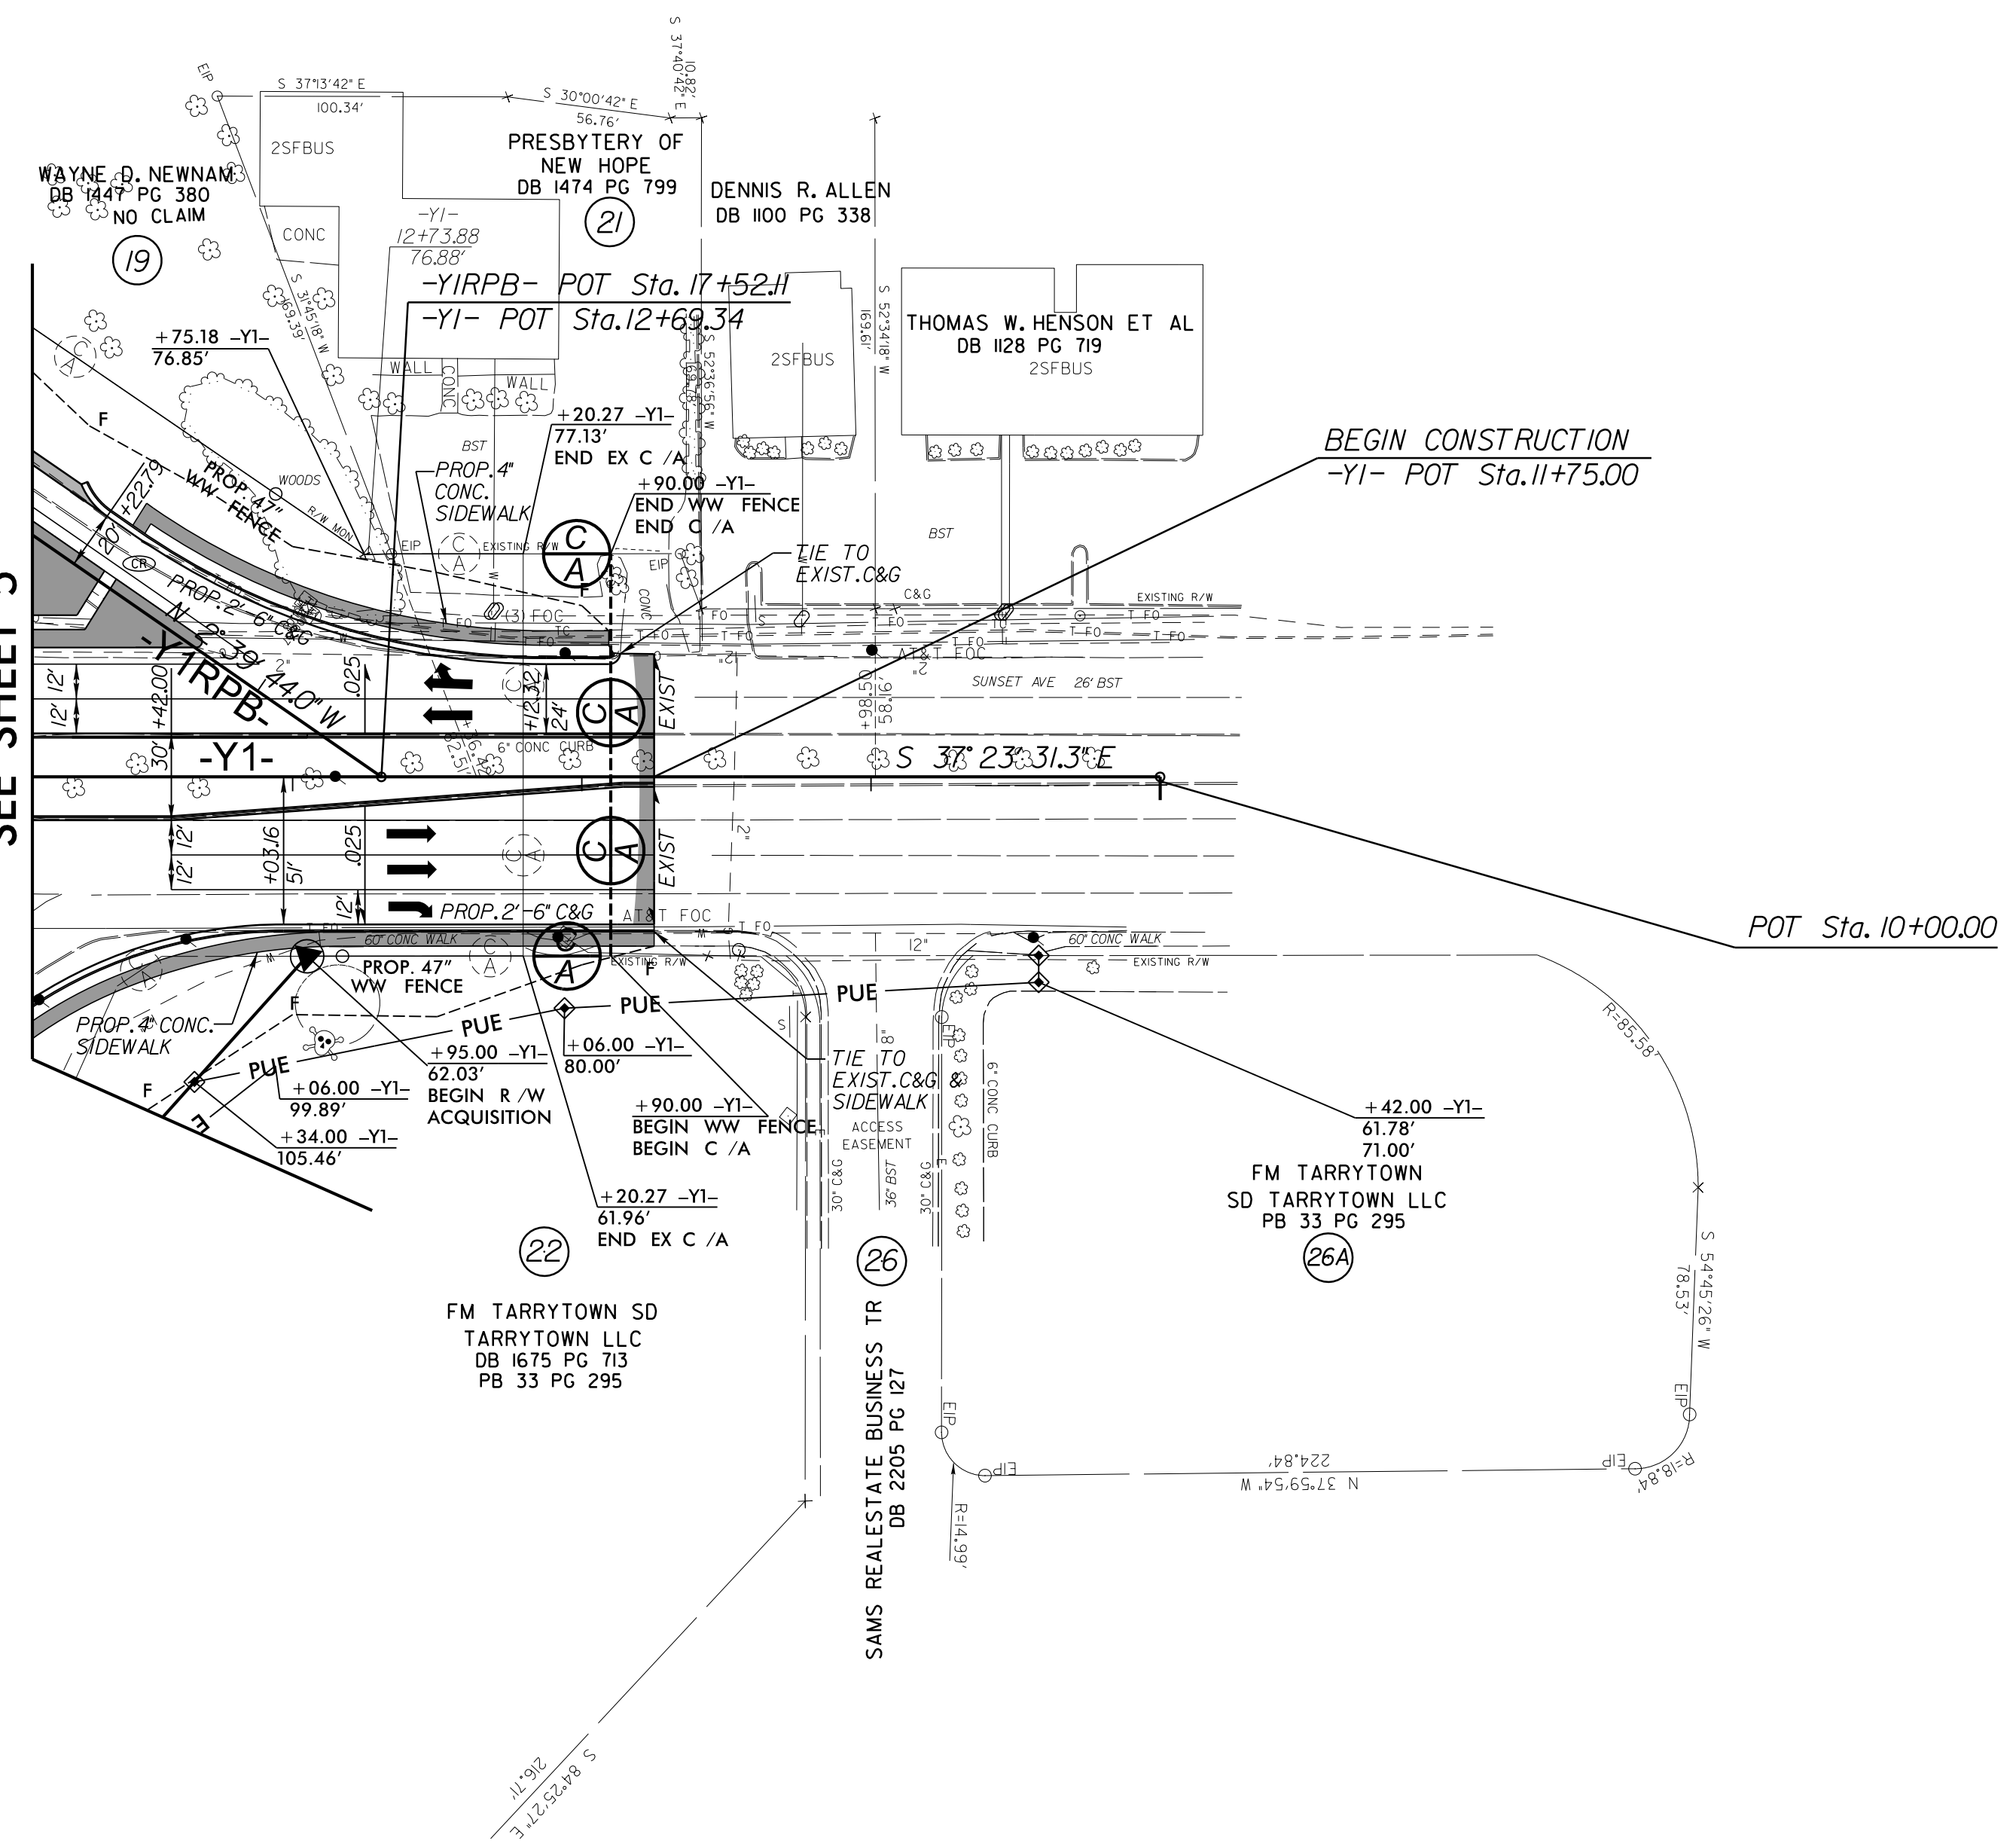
EIP
S 37°13'42" E
100.34'
S 30°00'42" E
56.76'
S 37°40'42" E
10.82'
2SFBUS
PRESBYTERY OF
NEW HOPE
DB 1474 PG 799
21
WAYNE D. NEWNAM
DB 1447 PG 380
NO CLAIM
19
DENNIS R. ALLEN
DB 1100 PG 338
CONC
-Y1-
12+73.88
76.88'
-Y1RPB- POT Sta. 17+52.11
-Y1- POT Sta.12+69.34
S 31°45'18" W
69.39'
S 52°36'56" W
169.78'
169.61'
S 52°34'18" W
THOMAS W. HENSON ET AL
DB 1128 PG 719
2SFBUS
2SFBUS
+75.18 -Y1-
76.85'
WALL
CONC
WALL
+20.27 -Y1-
77.13'
END EX C /A
BST
F
PROP. 47"
WW FENCE
WOODS
R/W MON
+22.79
PROP. 4"
CONC.
SIDEWALK
+90.00 -Y1-
END WW FENCE
END C /A
BEGIN CONSTRUCTION
-Y1- POT Sta.11+75.00
BST
20'
CR
EIP
EXISTING R/W
C
A
EIP
TIE TO
EXIST.C&G
PROP. 2'-6" C&G
N 2°39'44.0" W
(3) FOC
C&G
EXISTING R/W
T FO
T FO
AT&T FOC
-Y1RPB-
SUNSET AVE 26' BST
12' 12'
+42.00
.025
+12.32
24'
C A
EXIST
+98.50
58.16'
30'
-Y1-
6" CONC CURB
S 37° 23' 31.3" E
12' 12'
+03.16
51'
.025
C A
EXIST
2"
12'
PROP. 2'-6" C&G
AT&T FOC
T FO
60" CONC WALK
12"
60" CONC WALK
EXISTING R/W
POT Sta. 10+00.00
C
A
EXISTING R/W
F
PROP. 47"
WW FENCE
PUE
PUE
PUE
PUE
F
PROP. 4" CONC.
SIDEWALK
+95.00 -Y1-
62.03'
BEGIN R /W
ACQUISITION
+06.00 -Y1-
80.00'
+06.00 -Y1-
99.89'
+34.00 -Y1-
105.46'
F
+90.00 -Y1-
BEGIN WW FENCE
BEGIN C /A
TIE TO
EXIST.C&G &
SIDEWALK
ACCESS
EASEMENT
6" CONC CURB
R=85.58'
+42.00 -Y1-
61.78'
71.00'
FM TARRYTOWN
SD TARRYTOWN LLC
PB 33 PG 295
26A
+20.27 -Y1-
61.96'
END EX C /A
30' C&G
36' BST
30' C&G
22
26
FM TARRYTOWN SD
TARRYTOWN LLC
DB 1675 PG 713
PB 33 PG 295
SAMS REALESTATE BUSINESS TR
DB 2205 PG 127
S 54°45'26" W
78.53'
EIP
EIP
EIP
224.84'
N 37°59'54" W
EIP
R=18.84'
R=14.99'
S 84°25'27" E
216.71'
SEE SHEET 3